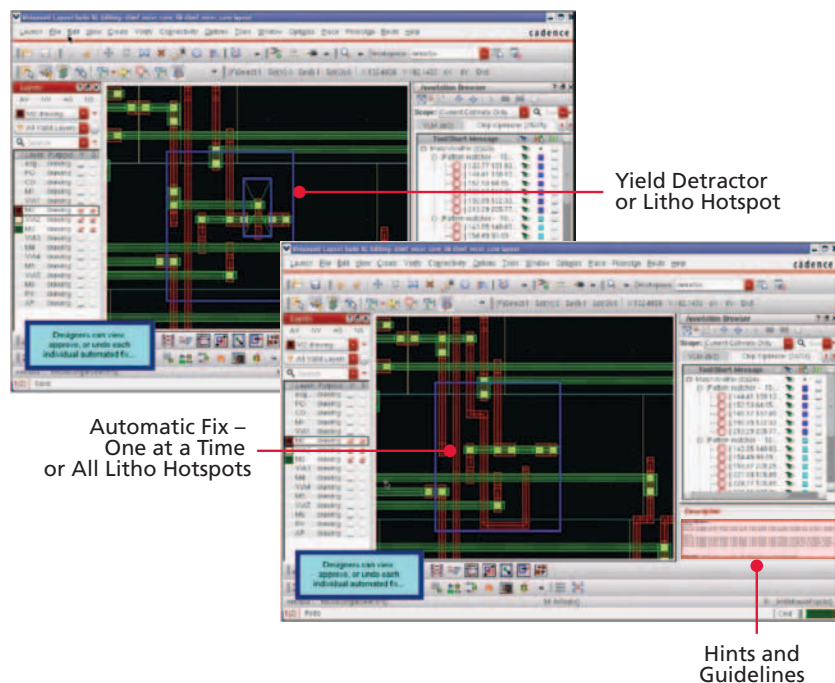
cadence

Annotation Browser

Designers can view, approve, or undo each individual automated fix...

Yield Detractor or Litho Hotspot

cadence

Annotation Browser

Designers can view, approve, or undo each individual automated fix...

Automatic Fix – One at a Time or All Litho Hotspots

Hints and Guidelines